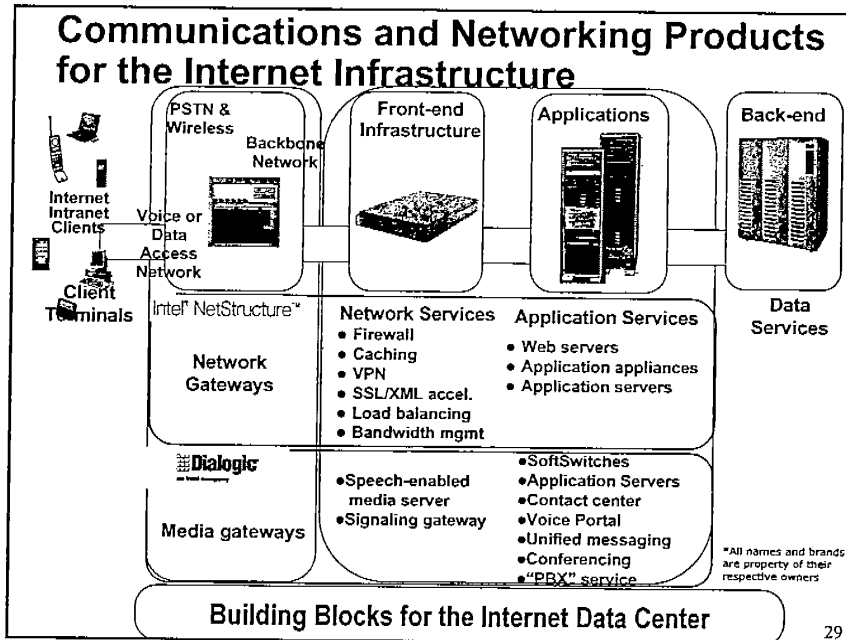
Communications and Networking Products for the Internet Infrastructure

PSTN & Wireless

Backbone Network

Front-end Infrastructure

Applications

Back-end

Internet Intranet Clients

Voice or Data Access Network

Client Terminals

Data Services

Intel® NetStructure™

Network Gateways

Network Services
• Firewall
• Caching
• VPN
• SSL/XML accel.
• Load balancing
• Bandwidth mgmt

Application Services
• Web servers
• Application appliances
• Application servers

Dialogic

Media gateways

•Speech-enabled media server
•Signaling gateway

•SoftSwitches
•Application Servers
•Contact center
•Voice Portal
•Unified messaging
•Conferencing
•"PBX" service

*All names and brands are property of their respective owners

Building Blocks for the Internet Data Center

29